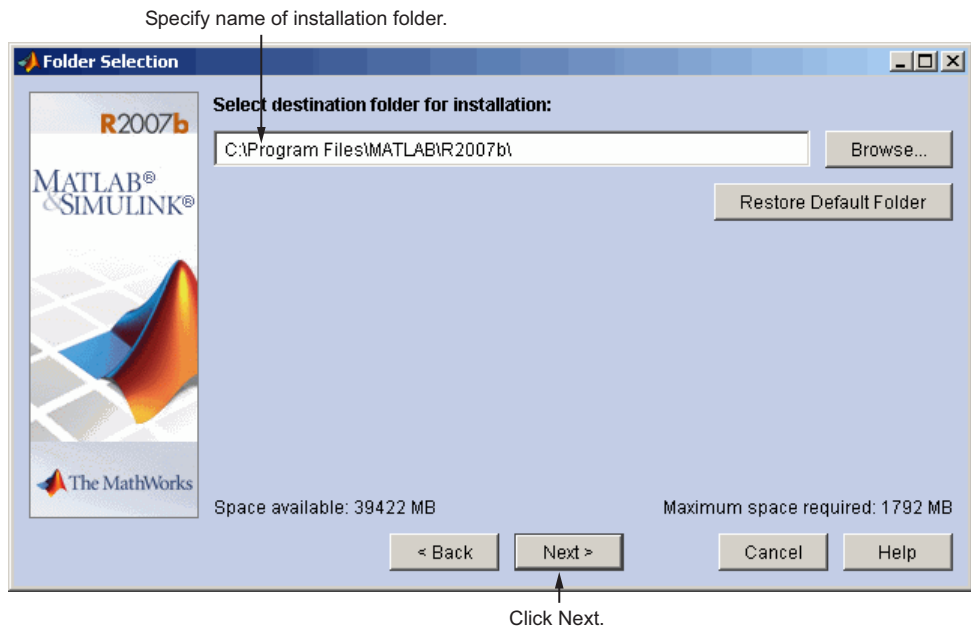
Specify name of installation folder.

Folder Selection

R2007b

MATLAB®
&SIMULINK®

The MathWorks

Select destination folder for installation:

C:\Program Files\MATLAB\R2007b\

Browse...

Restore Default Folder

Space available: 39422 MB

Maximum space required: 1792 MB

< Back

Next >

Cancel

Help

Click Next.